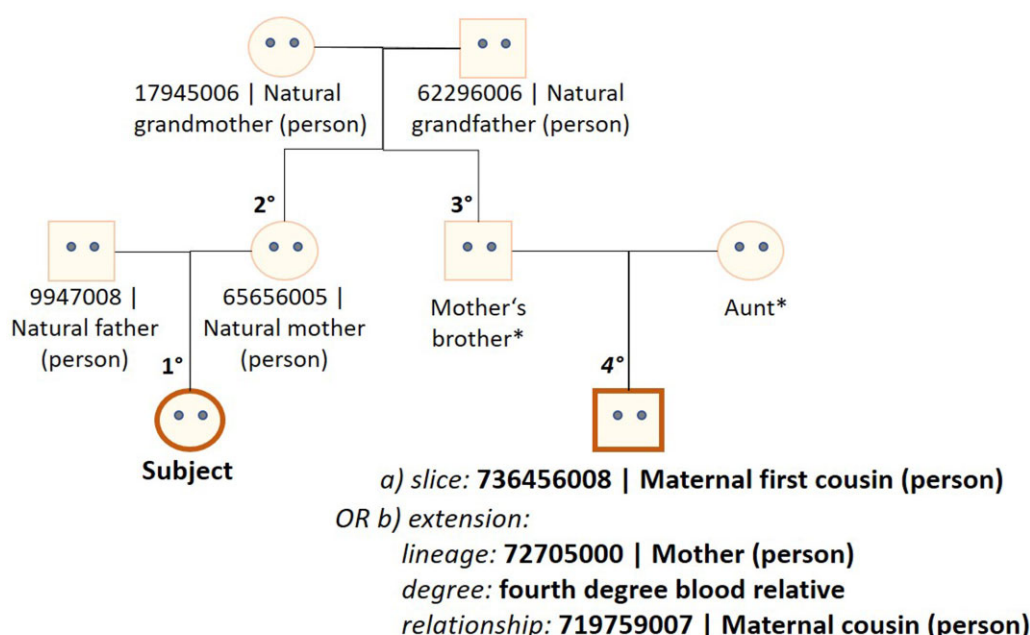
17945006 | Natural grandmother (person)

62296006 | Natural grandfather (person)

2°

3°

9947008 | Natural father (person)

65656005 | Natural mother (person)

Mother's brother*

Aunt*

1°

4°

Subject

a) slice: **736456008 | Maternal first cousin (person)**

OR b) extension:

lineage: **72705000 | Mother (person)**

degree: **fourth degree blood relative**

relationship: **719759007 | Maternal cousin (person)**